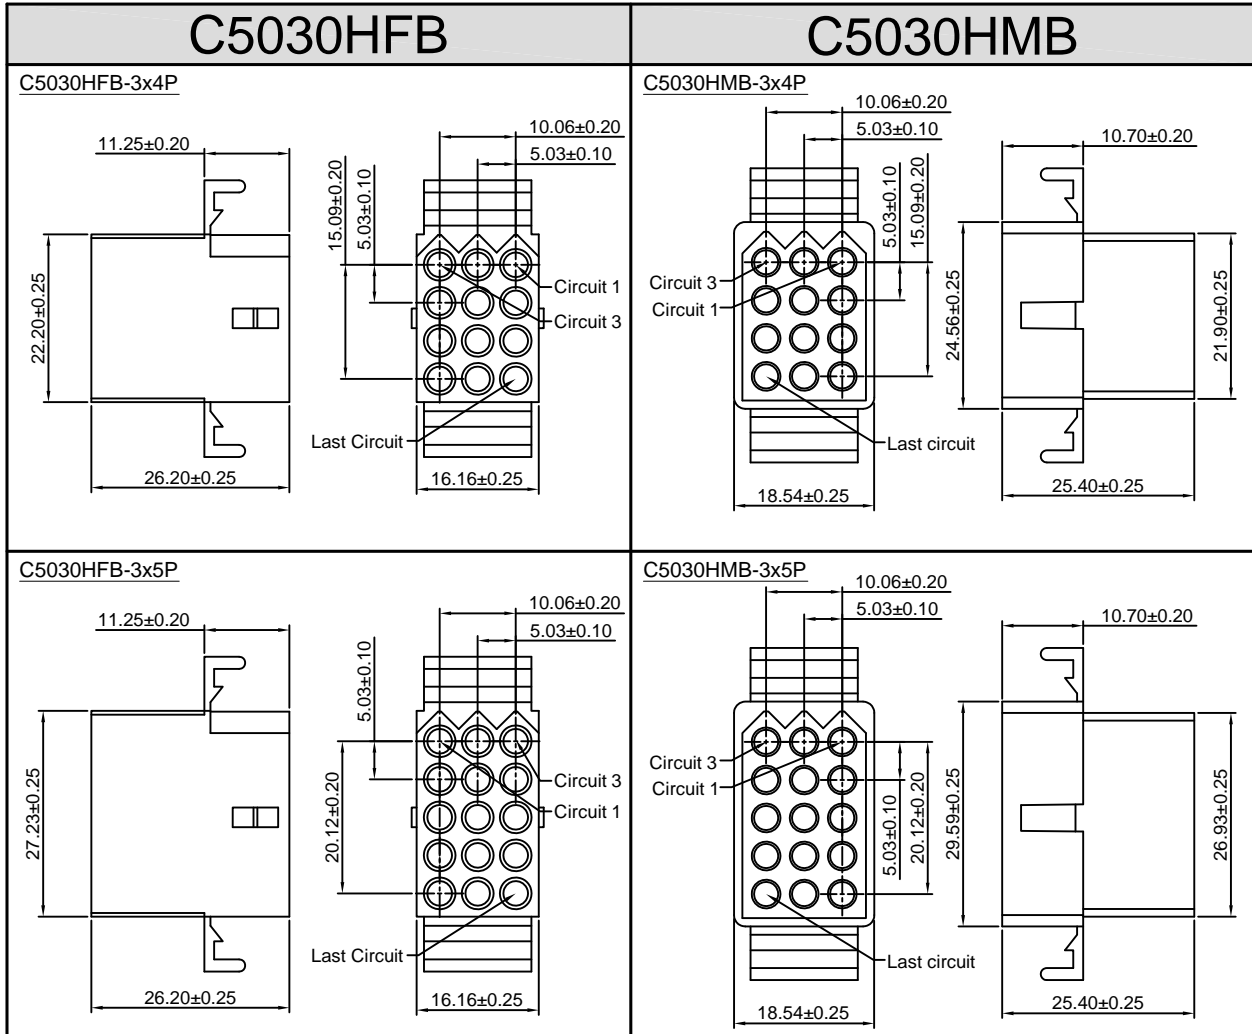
| C5030HFB | C5030HMB |
|---|---|

C5030HFB-3x4P

11.25±0.20

22.20±0.25

26.20±0.25

10.06±0.20

5.03±0.10

15.09±0.20

5.03±0.10

Circuit 1

Circuit 3

Last Circuit

16.16±0.25

C5030HMB-3x4P

10.06±0.20

5.03±0.10

5.03±0.10

15.09±0.20

Circuit 3

Circuit 1

Last circuit

18.54±0.25

10.70±0.20

24.56±0.25

21.90±0.25

25.40±0.25

C5030HFB-3x5P

11.25±0.20

27.23±0.25

26.20±0.25

10.06±0.20

5.03±0.10

5.03±0.10

20.12±0.20

Circuit 3

Circuit 1

Last Circuit

16.16±0.25

C5030HMB-3x5P

10.06±0.20

5.03±0.10

Circuit 3

Circuit 1

5.03±0.10

20.12±0.20

Last circuit

18.54±0.25

10.70±0.20

29.59±0.25

26.93±0.25

25.40±0.25